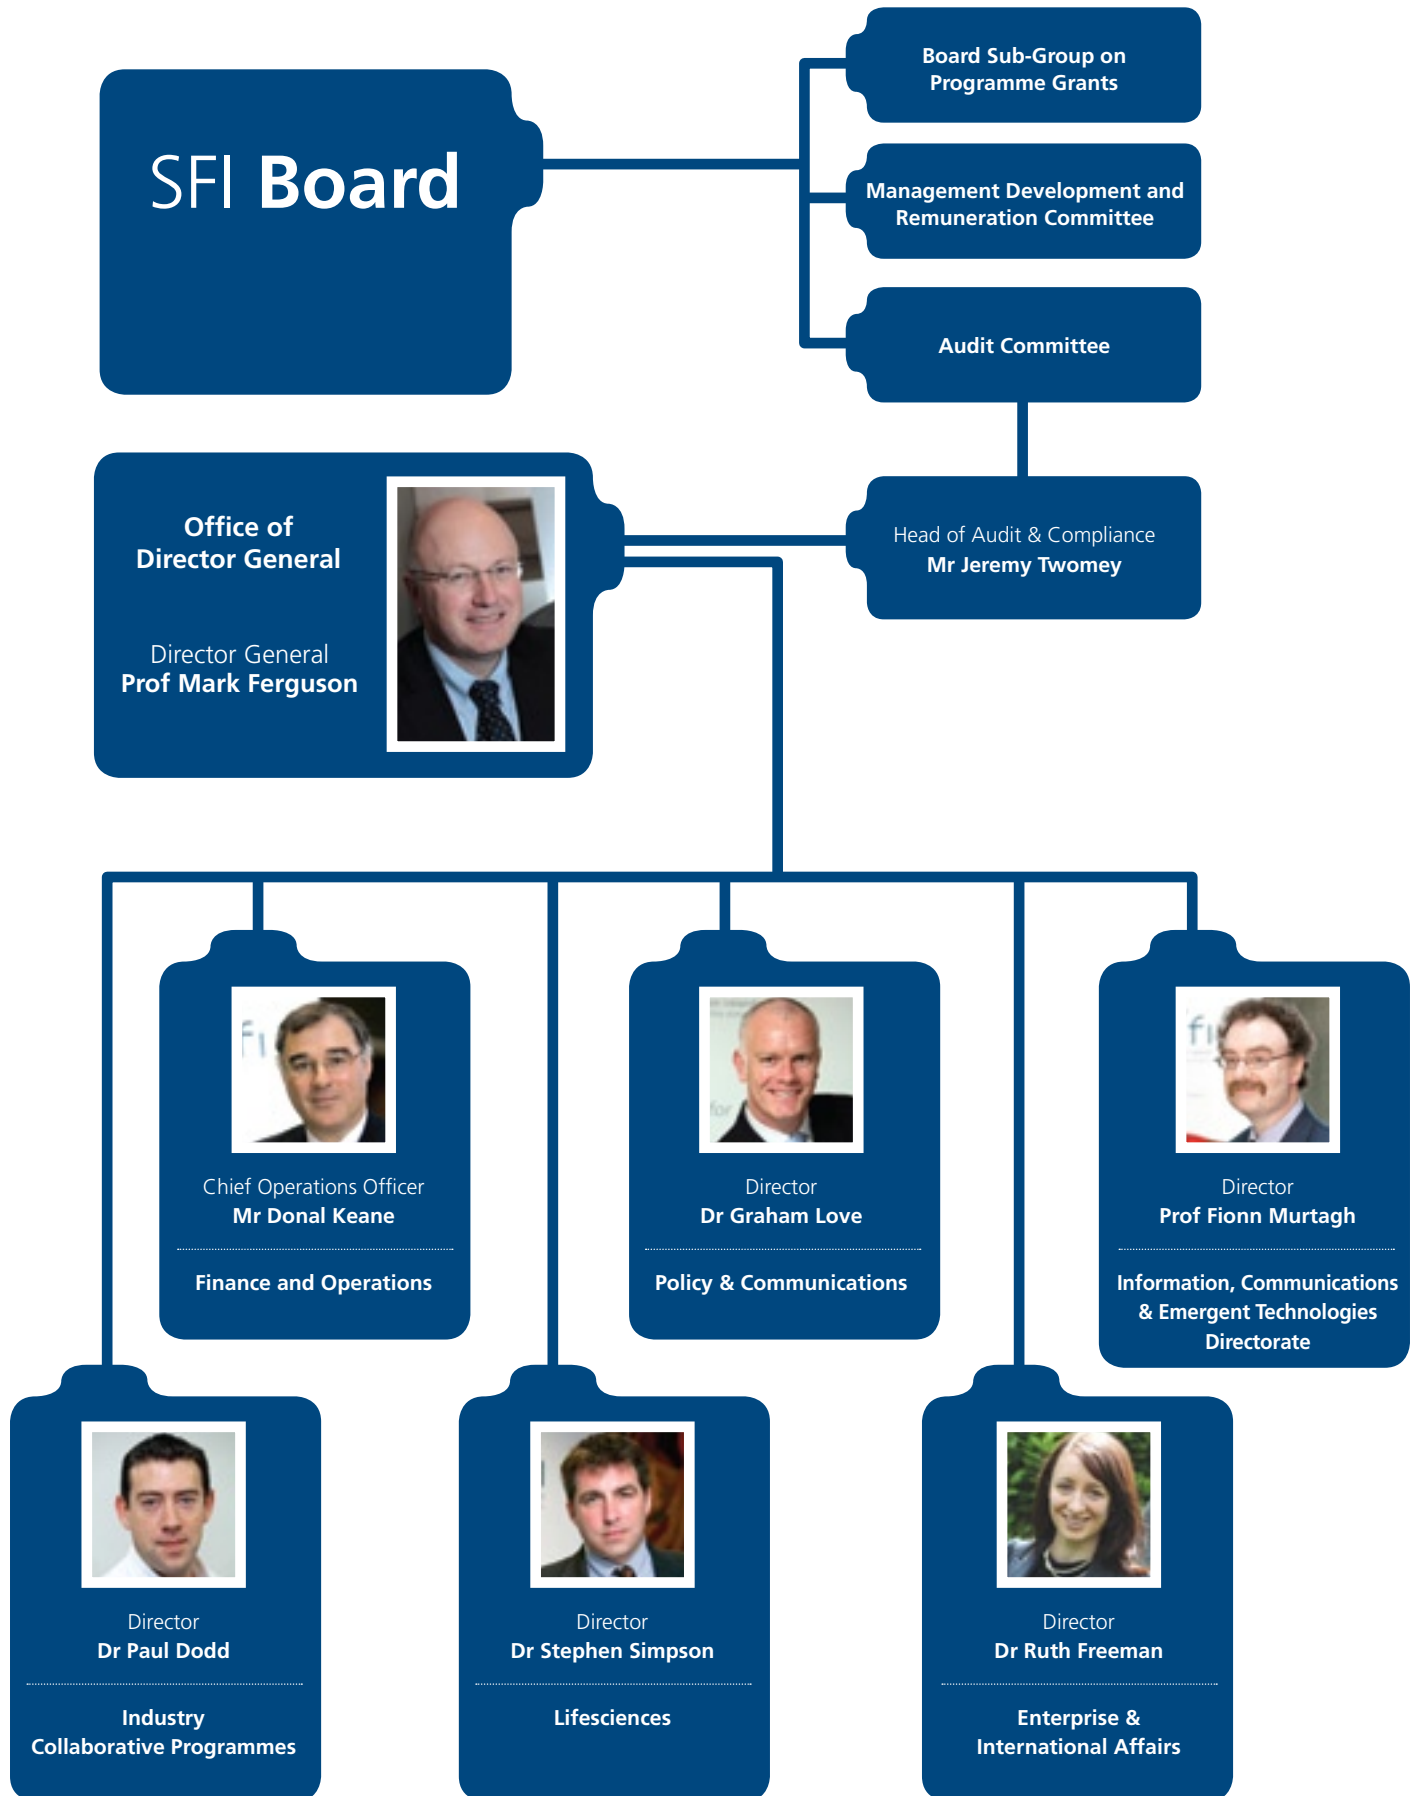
SFI Board

Board Sub-Group on Programme Grants

Management Development and Remuneration Committee

Audit Committee

Office of Director General

Director General
Prof Mark Ferguson

Head of Audit & Compliance
Mr Jeremy Twomey

Chief Operations Officer
Mr Donal Keane

Finance and Operations

Director
Dr Graham Love

Policy & Communications

Director
Prof Fionn Murtagh

Information, Communications & Emergent Technologies Directorate

Director
Dr Paul Dodd

Industry Collaborative Programmes

Director
Dr Stephen Simpson

Lifesciences

Director
Dr Ruth Freeman

Enterprise & International Affairs